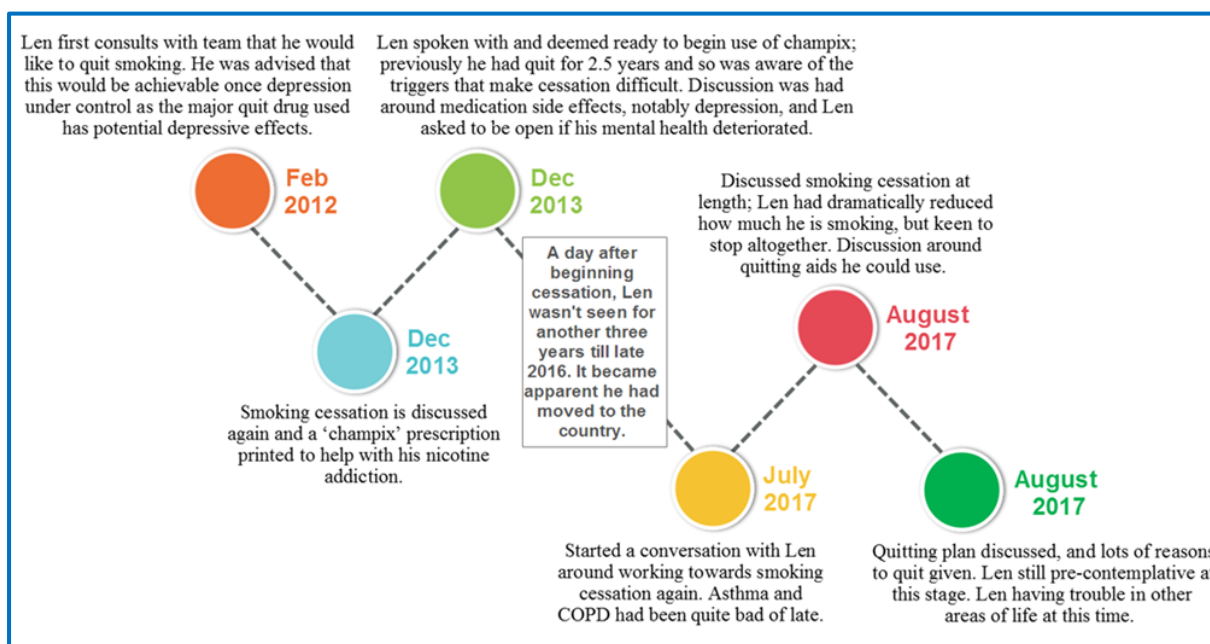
Len first consults with team that he would like to quit smoking. He was advised that this would be achievable once depression under control as the major quit drug used has potential depressive effects.

Feb 2012

Len spoken with and deemed ready to begin use of champix; previously he had quit for 2.5 years and so was aware of the triggers that make cessation difficult. Discussion was had around medication side effects, notably depression, and Len asked to be open if his mental health deteriorated.

Dec 2013

Dec 2013

Smoking cessation is discussed again and a 'champix' prescription printed to help with his nicotine addiction.

A day after beginning cessation, Len wasn't seen for another three years till late 2016. It became apparent he had moved to the country.

Discussed smoking cessation at length; Len had dramatically reduced how much he is smoking, but keen to stop altogether. Discussion around quitting aids he could use.

August 2017

July 2017

Started a conversation with Len around working towards smoking cessation again. Asthma and COPD had been quite bad of late.

August 2017

Quitting plan discussed, and lots of reasons to quit given. Len still pre-contemplative a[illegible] this stage. Len having trouble in other areas of life at this time.